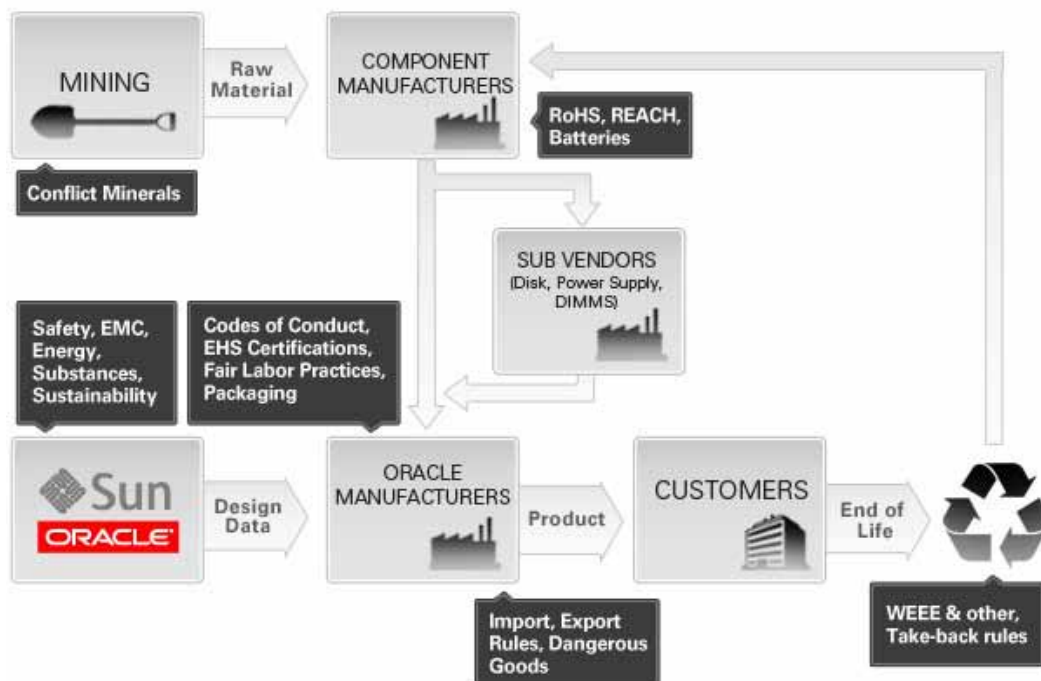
MINING

Raw Material

COMPONENT MANUFACTURERS

RoHS, REACH, Batteries

Conflict Minerals

SUB VENDORS (Disk, Power Supply, DIMMS)

Safety, EMC, Energy, Substances, Sustainability

Codes of Conduct, EHS Certifications, Fair Labor Practices, Packaging

Sun

ORACLE

Design Data

ORACLE MANUFACTURERS

Product

CUSTOMERS

End of Life

Import, Export Rules, Dangerous Goods

WEEE & other, Take-back rules